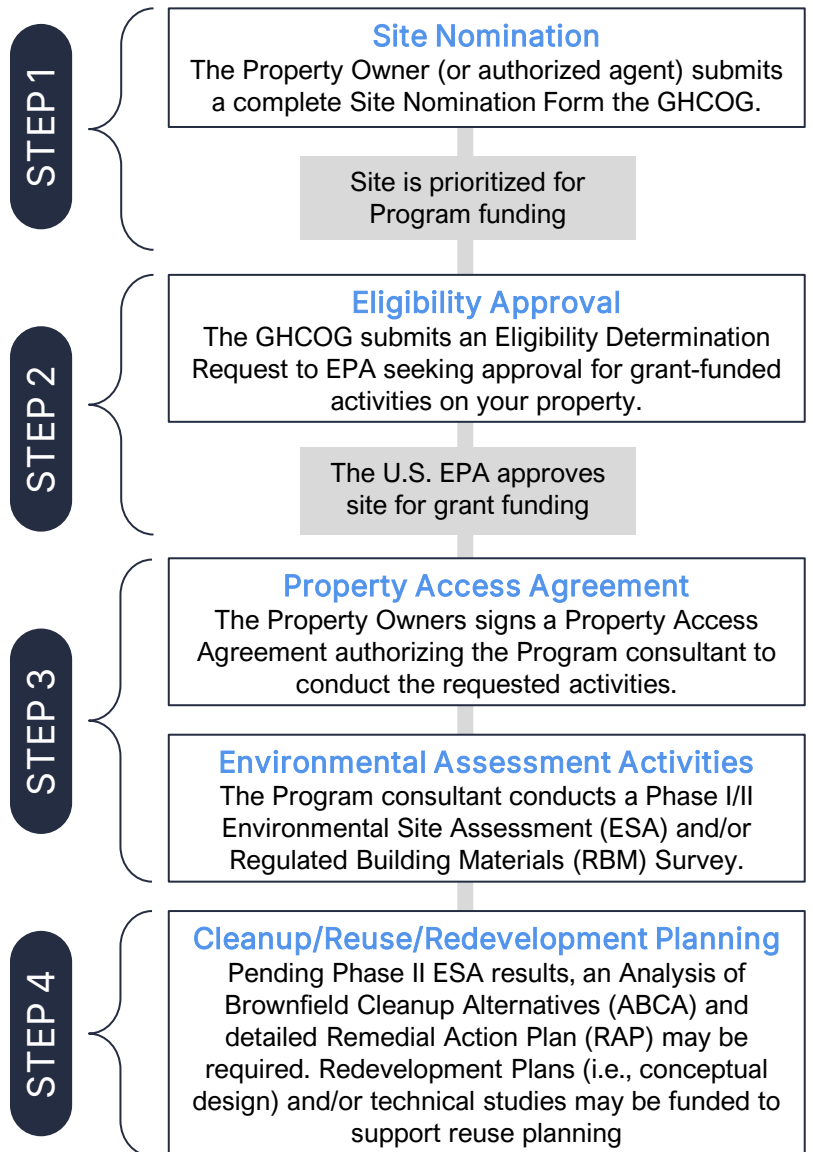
STEP 1

Site Nomination
The Property Owner (or authorized agent) submits a complete Site Nomination Form the GHCOG.

Site is prioritized for Program funding

STEP 2

Eligibility Approval
The GHCOG submits an Eligibility Determination Request to EPA seeking approval for grant-funded activities on your property.

The U.S. EPA approves site for grant funding

STEP 3

Property Access Agreement
The Property Owners signs a Property Access Agreement authorizing the Program consultant to conduct the requested activities.

Environmental Assessment Activities
The Program consultant conducts a Phase I/II Environmental Site Assessment (ESA) and/or Regulated Building Materials (RBM) Survey.

STEP 4

Cleanup/Reuse/Redevelopment Planning
Pending Phase II ESA results, an Analysis of Brownfield Cleanup Alternatives (ABCA) and detailed Remedial Action Plan (RAP) may be required. Redevelopment Plans (i.e., conceptual design) and/or technical studies may be funded to support reuse planning